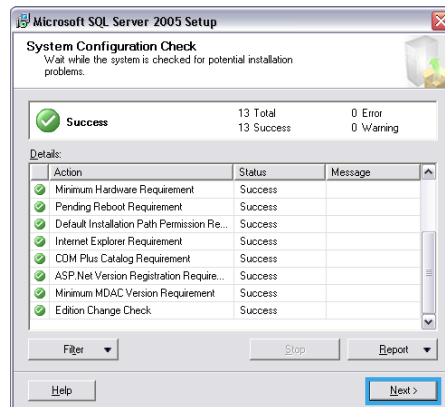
Microsoft SQL Server 2005 Setup

System Configuration Check
Wait while the system is checked for potential installation problems.

Success

13 Total
13 Success

0 Error
0 Warning

Details:

| Action | Status | Message |
|---|---|---|
| Minimum Hardware Requirement | Success | |
| Pending Reboot Requirement | Success | |
| Default Installation Path Permission Re... | Success | |
| Internet Explorer Requirement | Success | |
| COM Plus Catalog Requirement | Success | |
| ASP.Net Version Registration Require... | Success | |
| Minimum MDAC Version Requirement | Success | |
| Edition Change Check | Success | |

Filter

Stop

Report

Help

Next >